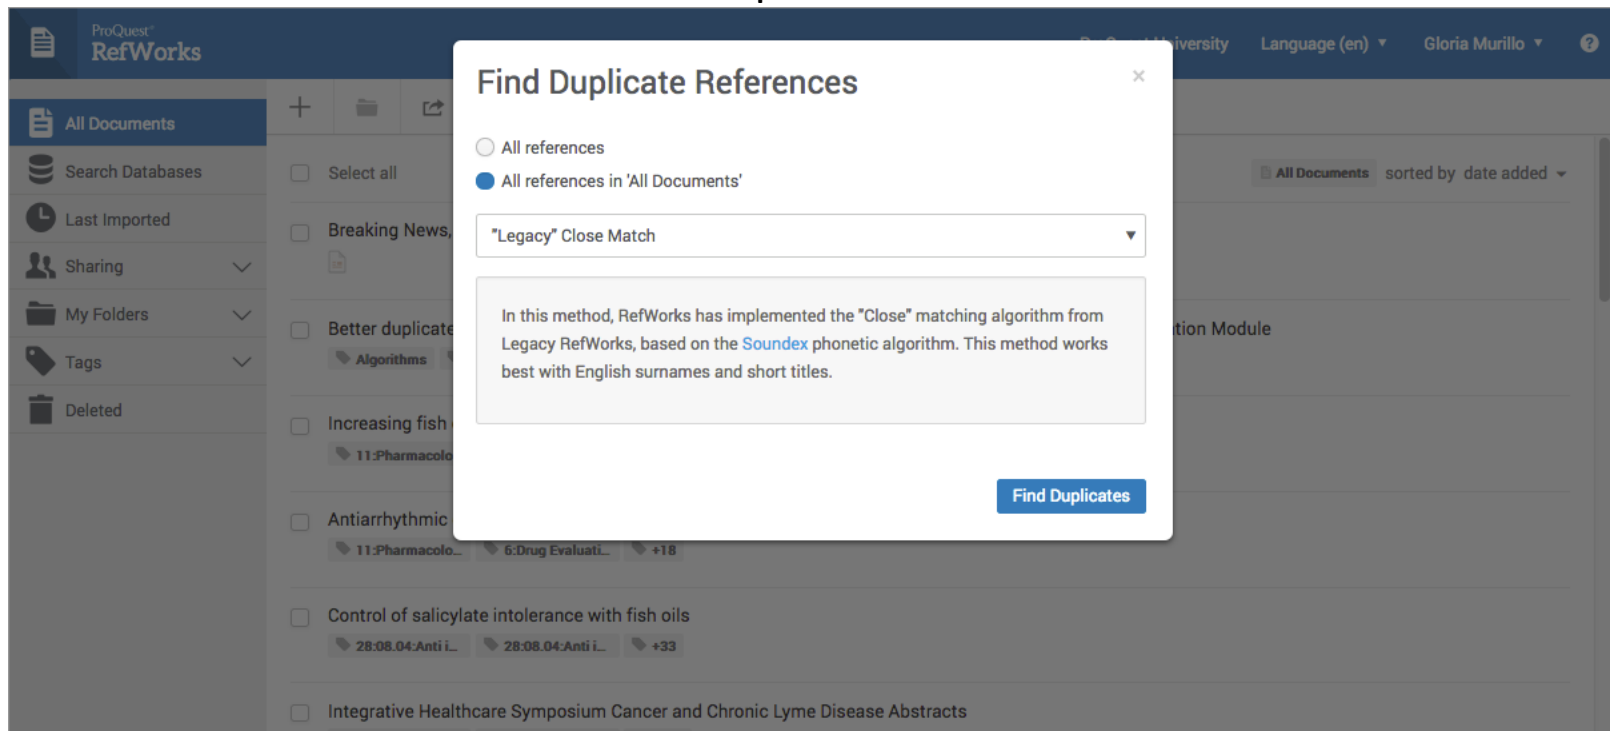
ProQuest RefWorks

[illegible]iversity Language (en) ▼ Gloria Murillo ▼ ?

All Documents
Search Databases
Last Imported
Sharing
My Folders
Tags
Deleted

Select all

All Documents sorted by date added

Breaking News,

Better duplicate
Algorithms

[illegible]tion Module

Increasing fish
11:Pharmacolo

Antiarrhythmic
11:Pharmacolo... 6:Drug Evaluati... +18

Control of salicylate intolerance with fish oils
28:08.04:Anti i... 28:08.04:Anti i... +33

Integrative Healthcare Symposium Cancer and Chronic Lyme Disease Abstracts

Find Duplicate References

×

All references
All references in 'All Documents'

"Legacy" Close Match

In this method, RefWorks has implemented the "Close" matching algorithm from Legacy RefWorks, based on the Soundex phonetic algorithm. This method works best with English surnames and short titles.

Find Duplicates